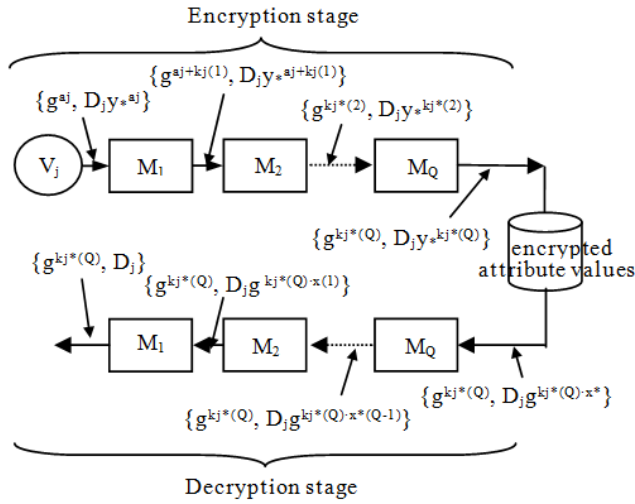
Encryption stage

$\{g^{aj+kj(1)}, D_j y_*{}^{aj+kj(1)}\}$

$\{g^{aj}, D_j y_*{}^{aj}\}$

$\{g^{kj*(2)}, D_j y_*{}^{kj*(2)}\}$

$V_j$

$M_1$

$M_2$

$M_Q$

$\{g^{kj*(Q)}, D_j y_*{}^{kj*(Q)}\}$

encrypted attribute values

$\{g^{kj*(Q)}, D_j\}$

$\{g^{kj*(Q)}, D_j g^{kj*(Q)\cdot x(1)}\}$

$M_1$

$M_2$

$M_Q$

$\{g^{kj*(Q)}, D_j g^{kj*(Q)\cdot x*}\}$

$\{g^{kj*(Q)}, D_j g^{kj*(Q)\cdot x*(Q-1)}\}$

Decryption stage